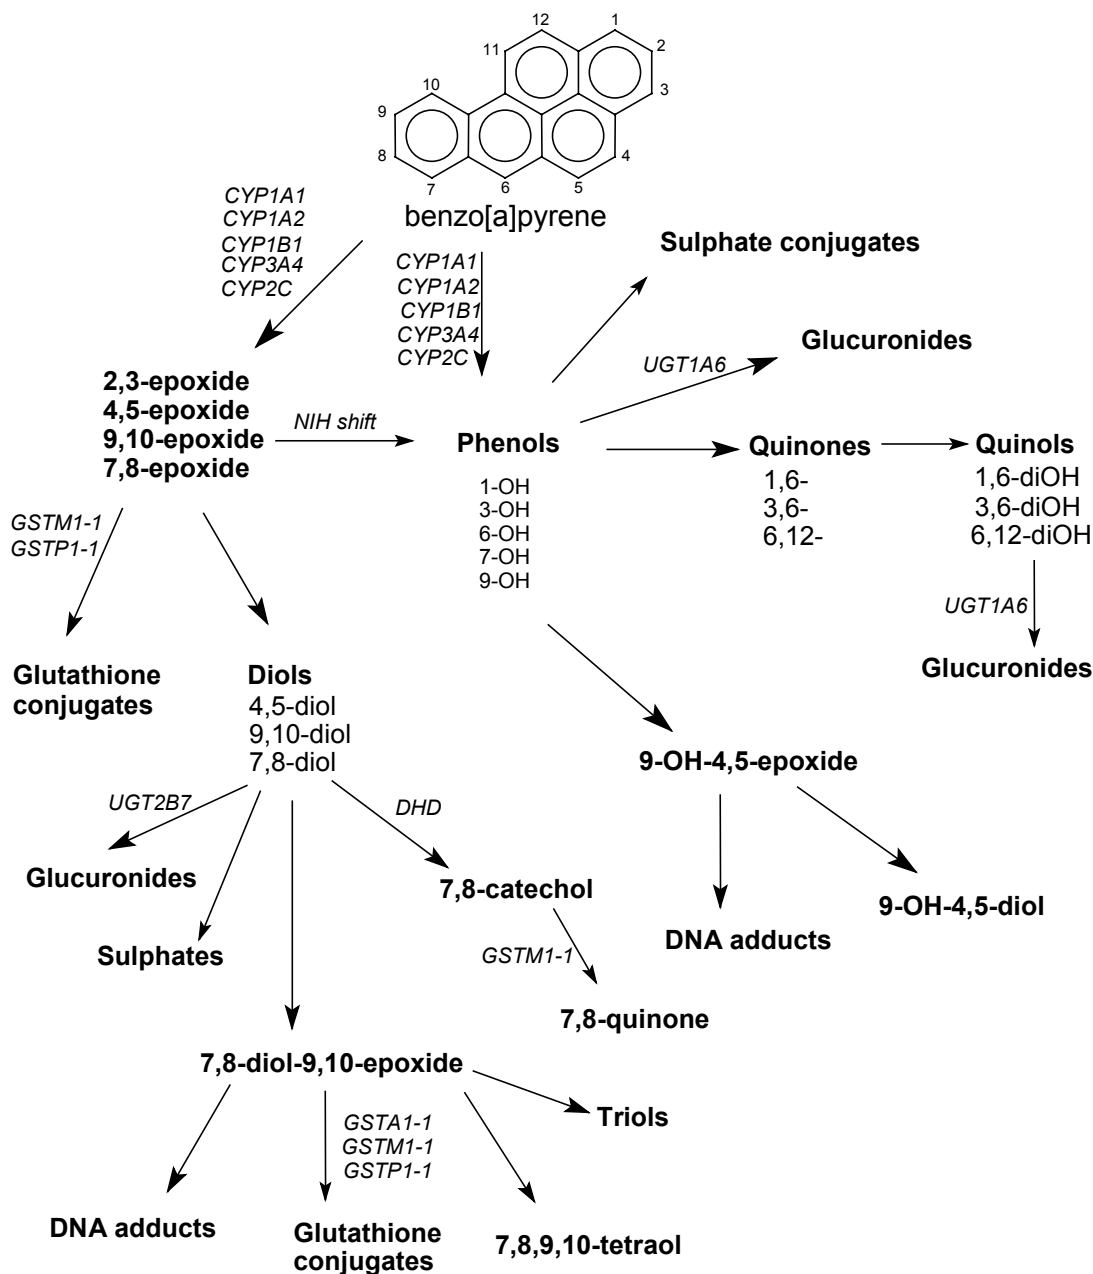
12
1
2
3
4
5
6
7
8
9
10
11
benzo[a]pyrene

CYP1A1
CYP1A2
CYP1B1
CYP3A4
CYP2C

CYP1A1
CYP1A2
CYP1B1
CYP3A4
CYP2C

Sulphate conjugates

Glucuronides

UGT1A6

2,3-epoxide
4,5-epoxide
9,10-epoxide
7,8-epoxide

NIH shift

Phenols
1-OH
3-OH
6-OH
7-OH
9-OH

Quinones
1,6-
3,6-
6,12-

Quinols
1,6-diOH
3,6-diOH
6,12-diOH

UGT1A6

Glucuronides

GSTM1-1
GSTP1-1

Glutathione conjugates

Diols
4,5-diol
9,10-diol
7,8-diol

9-OH-4,5-epoxide

UGT2B7

DHD

Glucuronides

7,8-catechol

9-OH-4,5-diol

DNA adducts

Sulphates

GSTM1-1

7,8-quinone

7,8-diol-9,10-epoxide

Triols

GSTA1-1
GSTM1-1
GSTP1-1

DNA adducts

Glutathione conjugates

7,8,9,10-tetraol